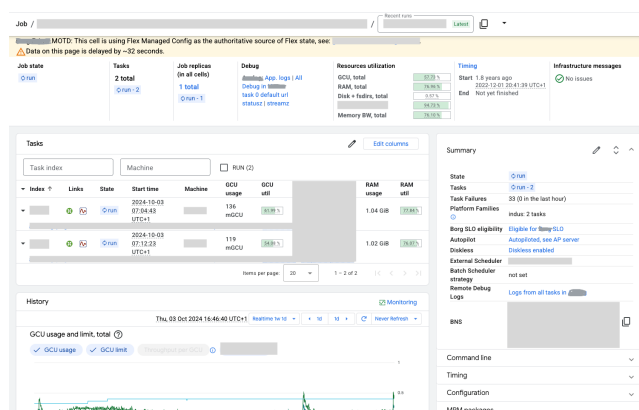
Job / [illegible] / Recent runs Latest

MOTD: This cell is using Flex Managed Config as the authoritative source of Flex state, see:

Data on this page is delayed by ~32 seconds.

Job state
run

Tasks
2 total
run - 2

Job replicas (in all cells)
1 total
run - 1

Debug
App. logs | All
Debug in
task 0 default url
statusz | streamz

Resources utilization
GCU, total 57.73 %
RAM, total 76.96 %
Disk + fsdirs, total 0.57 %
59.73 %
Memory BW, total 75.10 %

Timing
Start 1.8 years ago 2022-12-01 20:41:39 UTC+1
End Not yet finished

Infrastructure messages
No issues

Tasks

Edit columns

Task index

Machine

RUN (2)

| Index | Links | State | Start time | Machine | GCU usage | GCU util | RAM usage | RAM util |
|---|---|---|---|---|---|---|---|---|
| | | run | 2024-10-03 07:04:43 UTC+1 | | 136 mGCU | 61.99 % | 1.04 GiB | 77.66 % |
| | | run | 2024-10-03 07:12:23 UTC+1 | | 119 mGCU | 34.39 % | 1.02 GiB | 76.01 % |

Items per page: 20 1 – 2 of 2

History

Monitoring

Thu, 03 Oct 2024 16:46:40 UTC+1 Realtime 1w 1d 1d 1d Never Refresh

GCU usage and limit, total

GCU usage GCU limit Throttled GCU

Summary

State run
Tasks run - 2
Task Failures 33 (0 in the last hour)
Platform Families indus: 2 tasks
Borg SLO eligibility Eligible for SLO
Autopilot Autopiloted, see AP server
Diskless Diskless enabled
External Scheduler
Batch Scheduler strategy not set
Remote Debug Logs Logs from all tasks in
BNS

Command line
Timing
Configuration